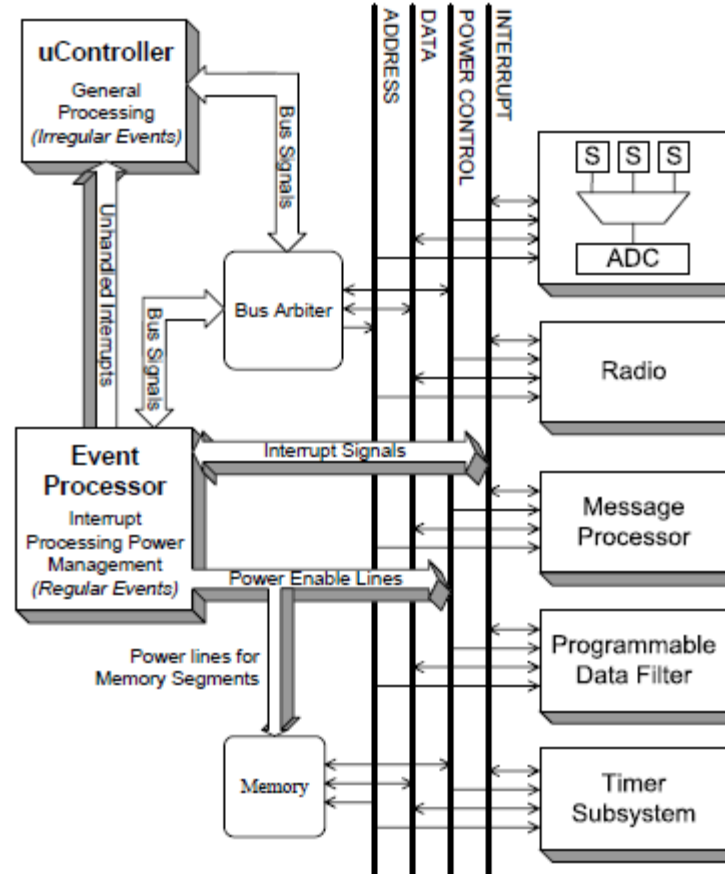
uController
General Processing
(Irregular Events)

Bus Signals

Unhandled Interrupts

Bus Signals

Bus Arbiter

ADDRESS
DATA
POWER CONTROL
INTERRUPT

S S S
ADC

Radio

Event Processor
Interrupt Processing Power Management
(Regular Events)

Interrupt Signals

Message Processor

Power Enable Lines

Power lines for Memory Segments

Programmable Data Filter

Memory

Timer Subsystem